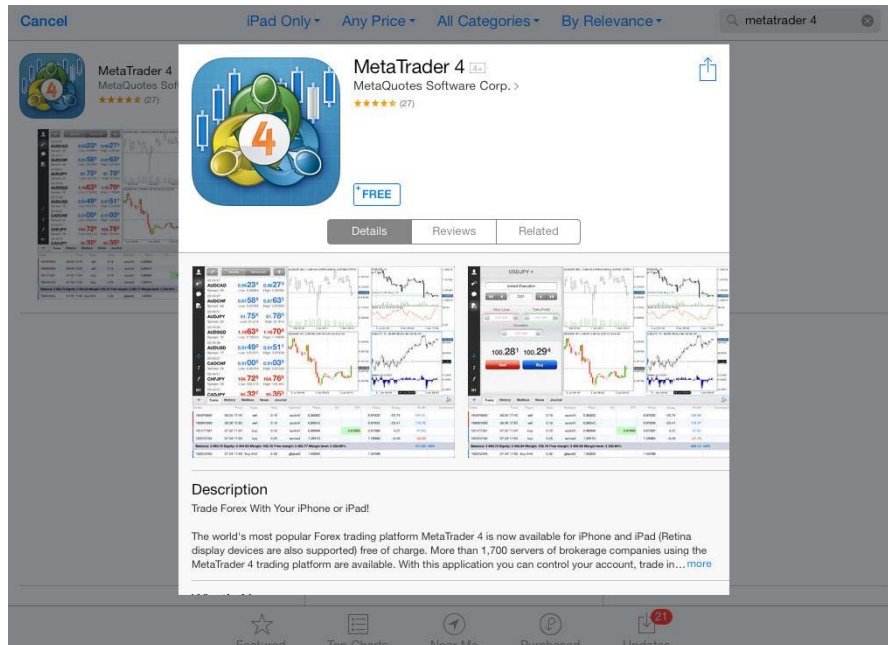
Cancel iPad Only ▾ Any Price ▾ All Categories ▾ By Relevance ▾ metatrader 4

MetaTrader 4
MetaQuotes Sof
★★★★★ (27)

MetaTrader 4 4+
MetaQuotes Software Corp. >
★★★★★ (27)

FREE

Details Reviews Related

AUDCAD
AUDCHF
AUDJPY
AUDNZD
AUDUSD
CADCHF
CADJPY
CHFJPY

USDJPY ▾
100.28¹ 100.29⁴
Sell Buy

Description
Trade Forex With Your iPhone or iPad!

The world's most popular Forex trading platform MetaTrader 4 is now available for iPhone and iPad (Retina display devices are also supported) free of charge. More than 1,700 servers of brokerage companies using the MetaTrader 4 trading platform are available. With this application you can control your account, trade in… more

Featured Top Charts Near Me Purchased Updates 21